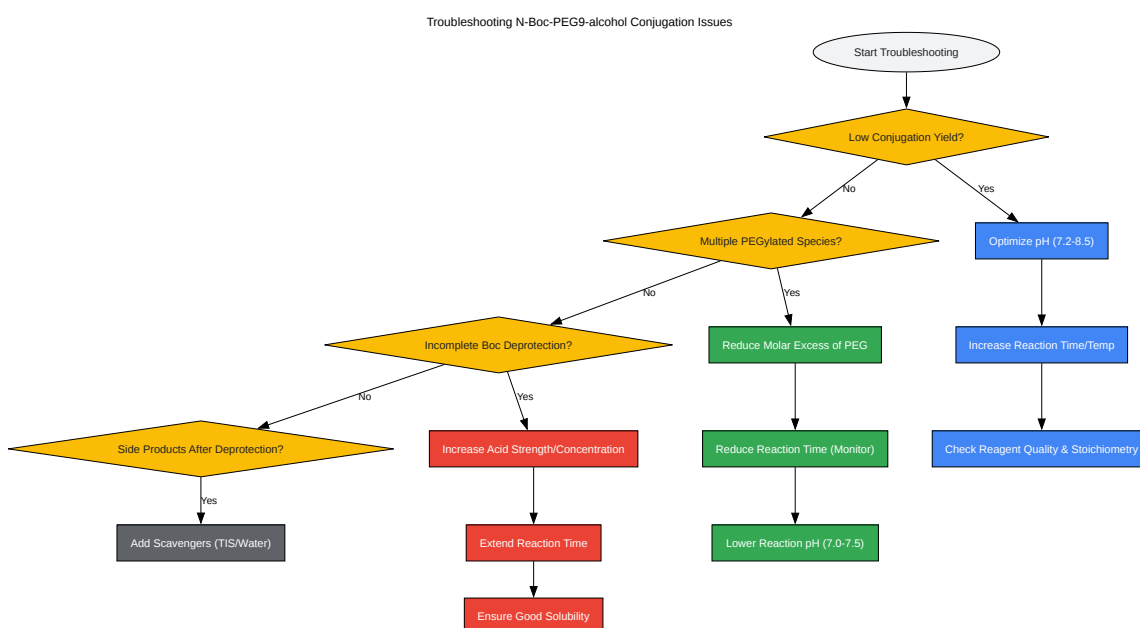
Troubleshooting N-Boc-PEG9-alcohol Conjugation Issues

Start Troubleshooting

Low Conjugation Yield?

No

Yes

Multiple PEGylated Species?

Optimize pH (7.2-8.5)

No

Yes

Incomplete Boc Deprotection?

Reduce Molar Excess of PEG

Increase Reaction Time/Temp

No

Yes

Side Products After Deprotection?

Increase Acid Strength/Concentration

Reduce Reaction Time (Monitor)

Check Reagent Quality & Stoichiometry

Yes

Add Scavengers (TIS/Water)

Extend Reaction Time

Lower Reaction pH (7.0-7.5)

Ensure Good Solubility